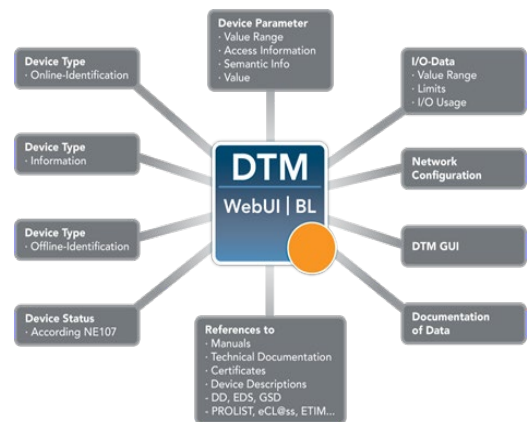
Device Parameter
· Value Range
· Access Information
· Semantic Info
· Value

Device Type
· Online-Identification

I/O-Data
· Value Range
· Limits
· I/O Usage

Device Type
· Information

DTM
WebUI | BL

Network Configuration

Device Type
· Offline-Identification

DTM GUI

Device Status
· According NE107

References to
· Manuals
· Technical Documentation
· Certificates
· Device Descriptions
· DD, EDS, GSD
· PROLIST, eCl@ss, ETIM...

Documentation of Data